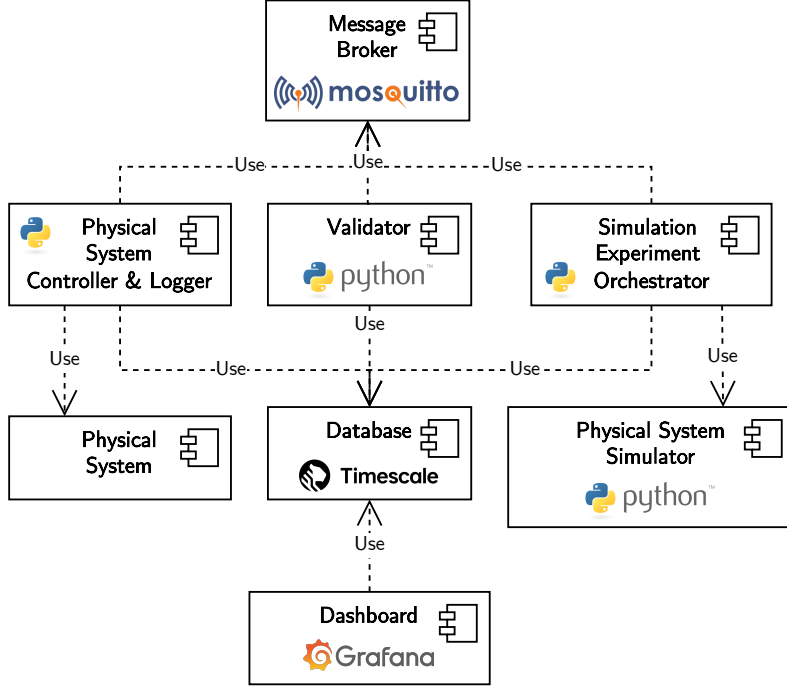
Message Broker

mosquitto

Use

Use

Use

Physical System Controller & Logger

Validator

python™

Simulation Experiment Orchestrator

Use

Use

Use

Use

Use

Physical System

Database

Timescale

Physical System Simulator

python™

Use

Dashboard

Grafana